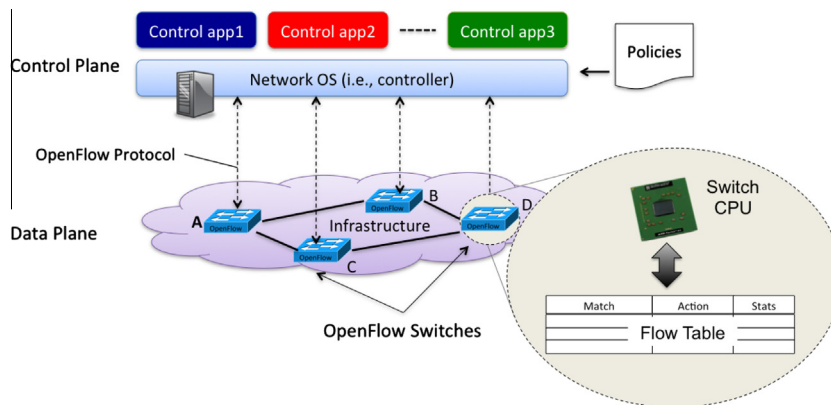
Control app1

Control app2

-----

Control app3

Policies

Control Plane

Network OS (i.e., controller)

OpenFlow Protocol

Data Plane

A

OpenFlow

OpenFlow

B

Infrastructure

OpenFlow

D

OpenFlow

C

OpenFlow Switches

Switch CPU

| Match | Action | Stats |
|---|---|---|
| Flow Table | | |